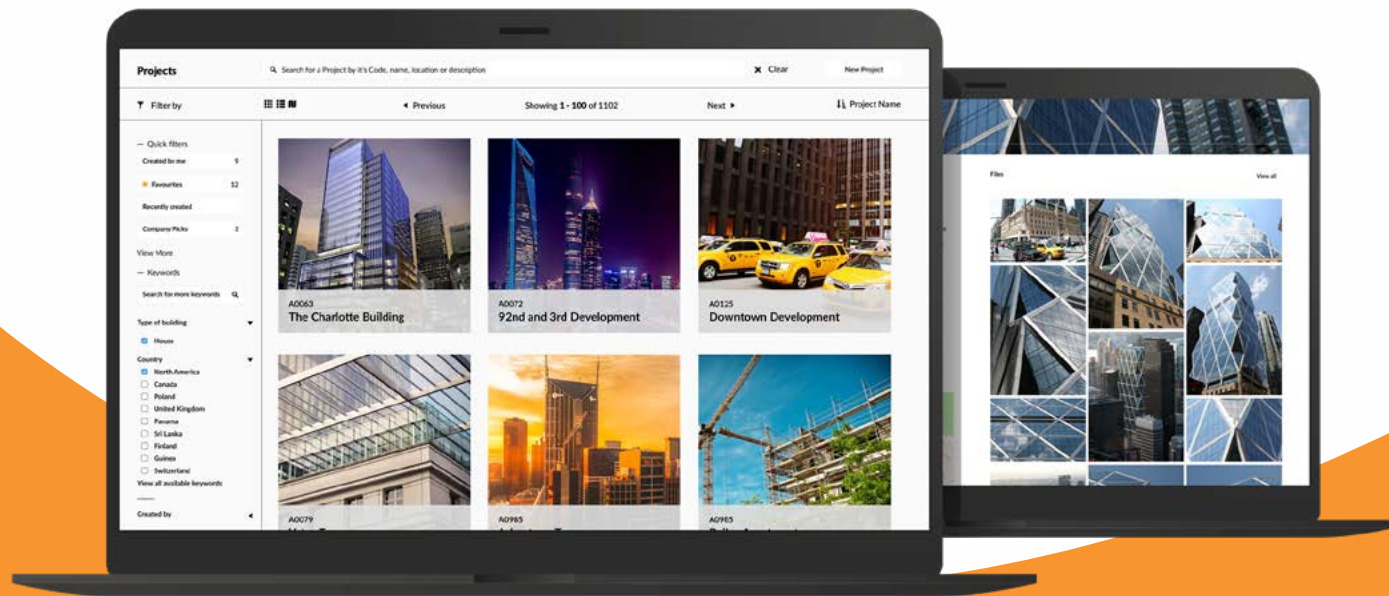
Projects

Search for a Project by it's Code, name, location or description

Clear

New Project

Filter by

Previous

Showing 1 - 100 of 1102

Next

Project Name

— Quick filters

Created by me 9

Favourites 12

Recently created

Company Picks 2

View More

— Keywords

Search for more keywords

Type of building

House

Country

North America

Canada

Poland

United Kingdom

Panama

Sri Lanka

Finland

Guinea

Switzerland

View all available keywords

Created by

A0063
The Charlotte Building

A0072
92nd and 3rd Development

A0125
Downtown Development

A0079
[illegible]

A0985
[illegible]

A0985
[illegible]

Files

View all